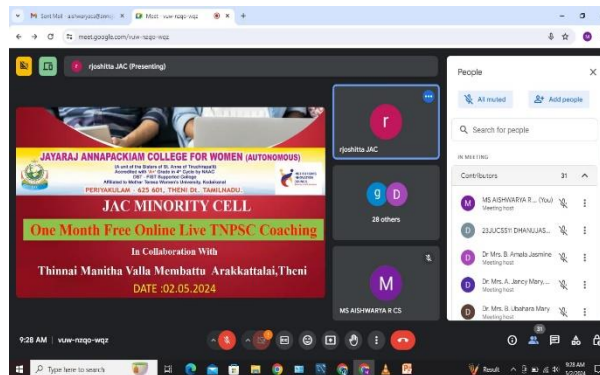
Sent Mail - aishwaryacs@jaccc... × Meet - vuw-nzqo-wqz × +

meet.google.com/vuw-nzqo-wqz

rjoshitta JAC (Presenting)

JAYARAJ ANNAPACKIAM COLLEGE FOR WOMEN (AUTONOMOUS)

PERIYAKULAM - 625 601, THENI Dt., TAMILNADU

JAC MINORITY CELL

One Month Free Online Live TNPSC Coaching

In Collaboration With

Thinnai Manitha Valla Membattu Arakkattalai,Theni

DATE :02.05.2024

r

rjoshitta JAC

g D

28 others

M

MS AISHWARYA R CS

People

All muted

Add people

Search for people

IN MEETING

Contributors 31

MS AISHWARYA R ... (You)
Meeting host

23JUCS511 DHANUJAS...

Dr MRS. B. Amala Jasmine
Meeting host

Dr Mrs. A. Jency Mary, ...
Meeting host

Dr Mrs. R. Ubahara Mary
Meeting host

9:28 AM | vuw-nzqo-wqz

31

Type here to search

Result

9:28 AM